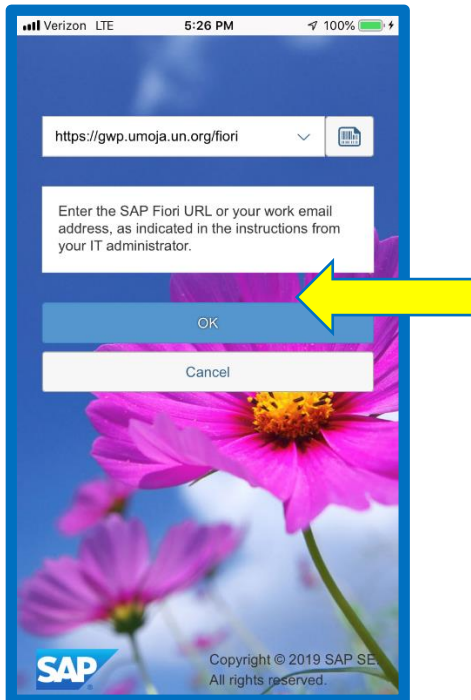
Verizon LTE 5:26 PM 100%

https://gwp.umoja.un.org/fiori

Enter the SAP Fiori URL or your work email address, as indicated in the instructions from your IT administrator.

OK

Cancel

SAP

Copyright © 2019 SAP SE. All rights reserved.